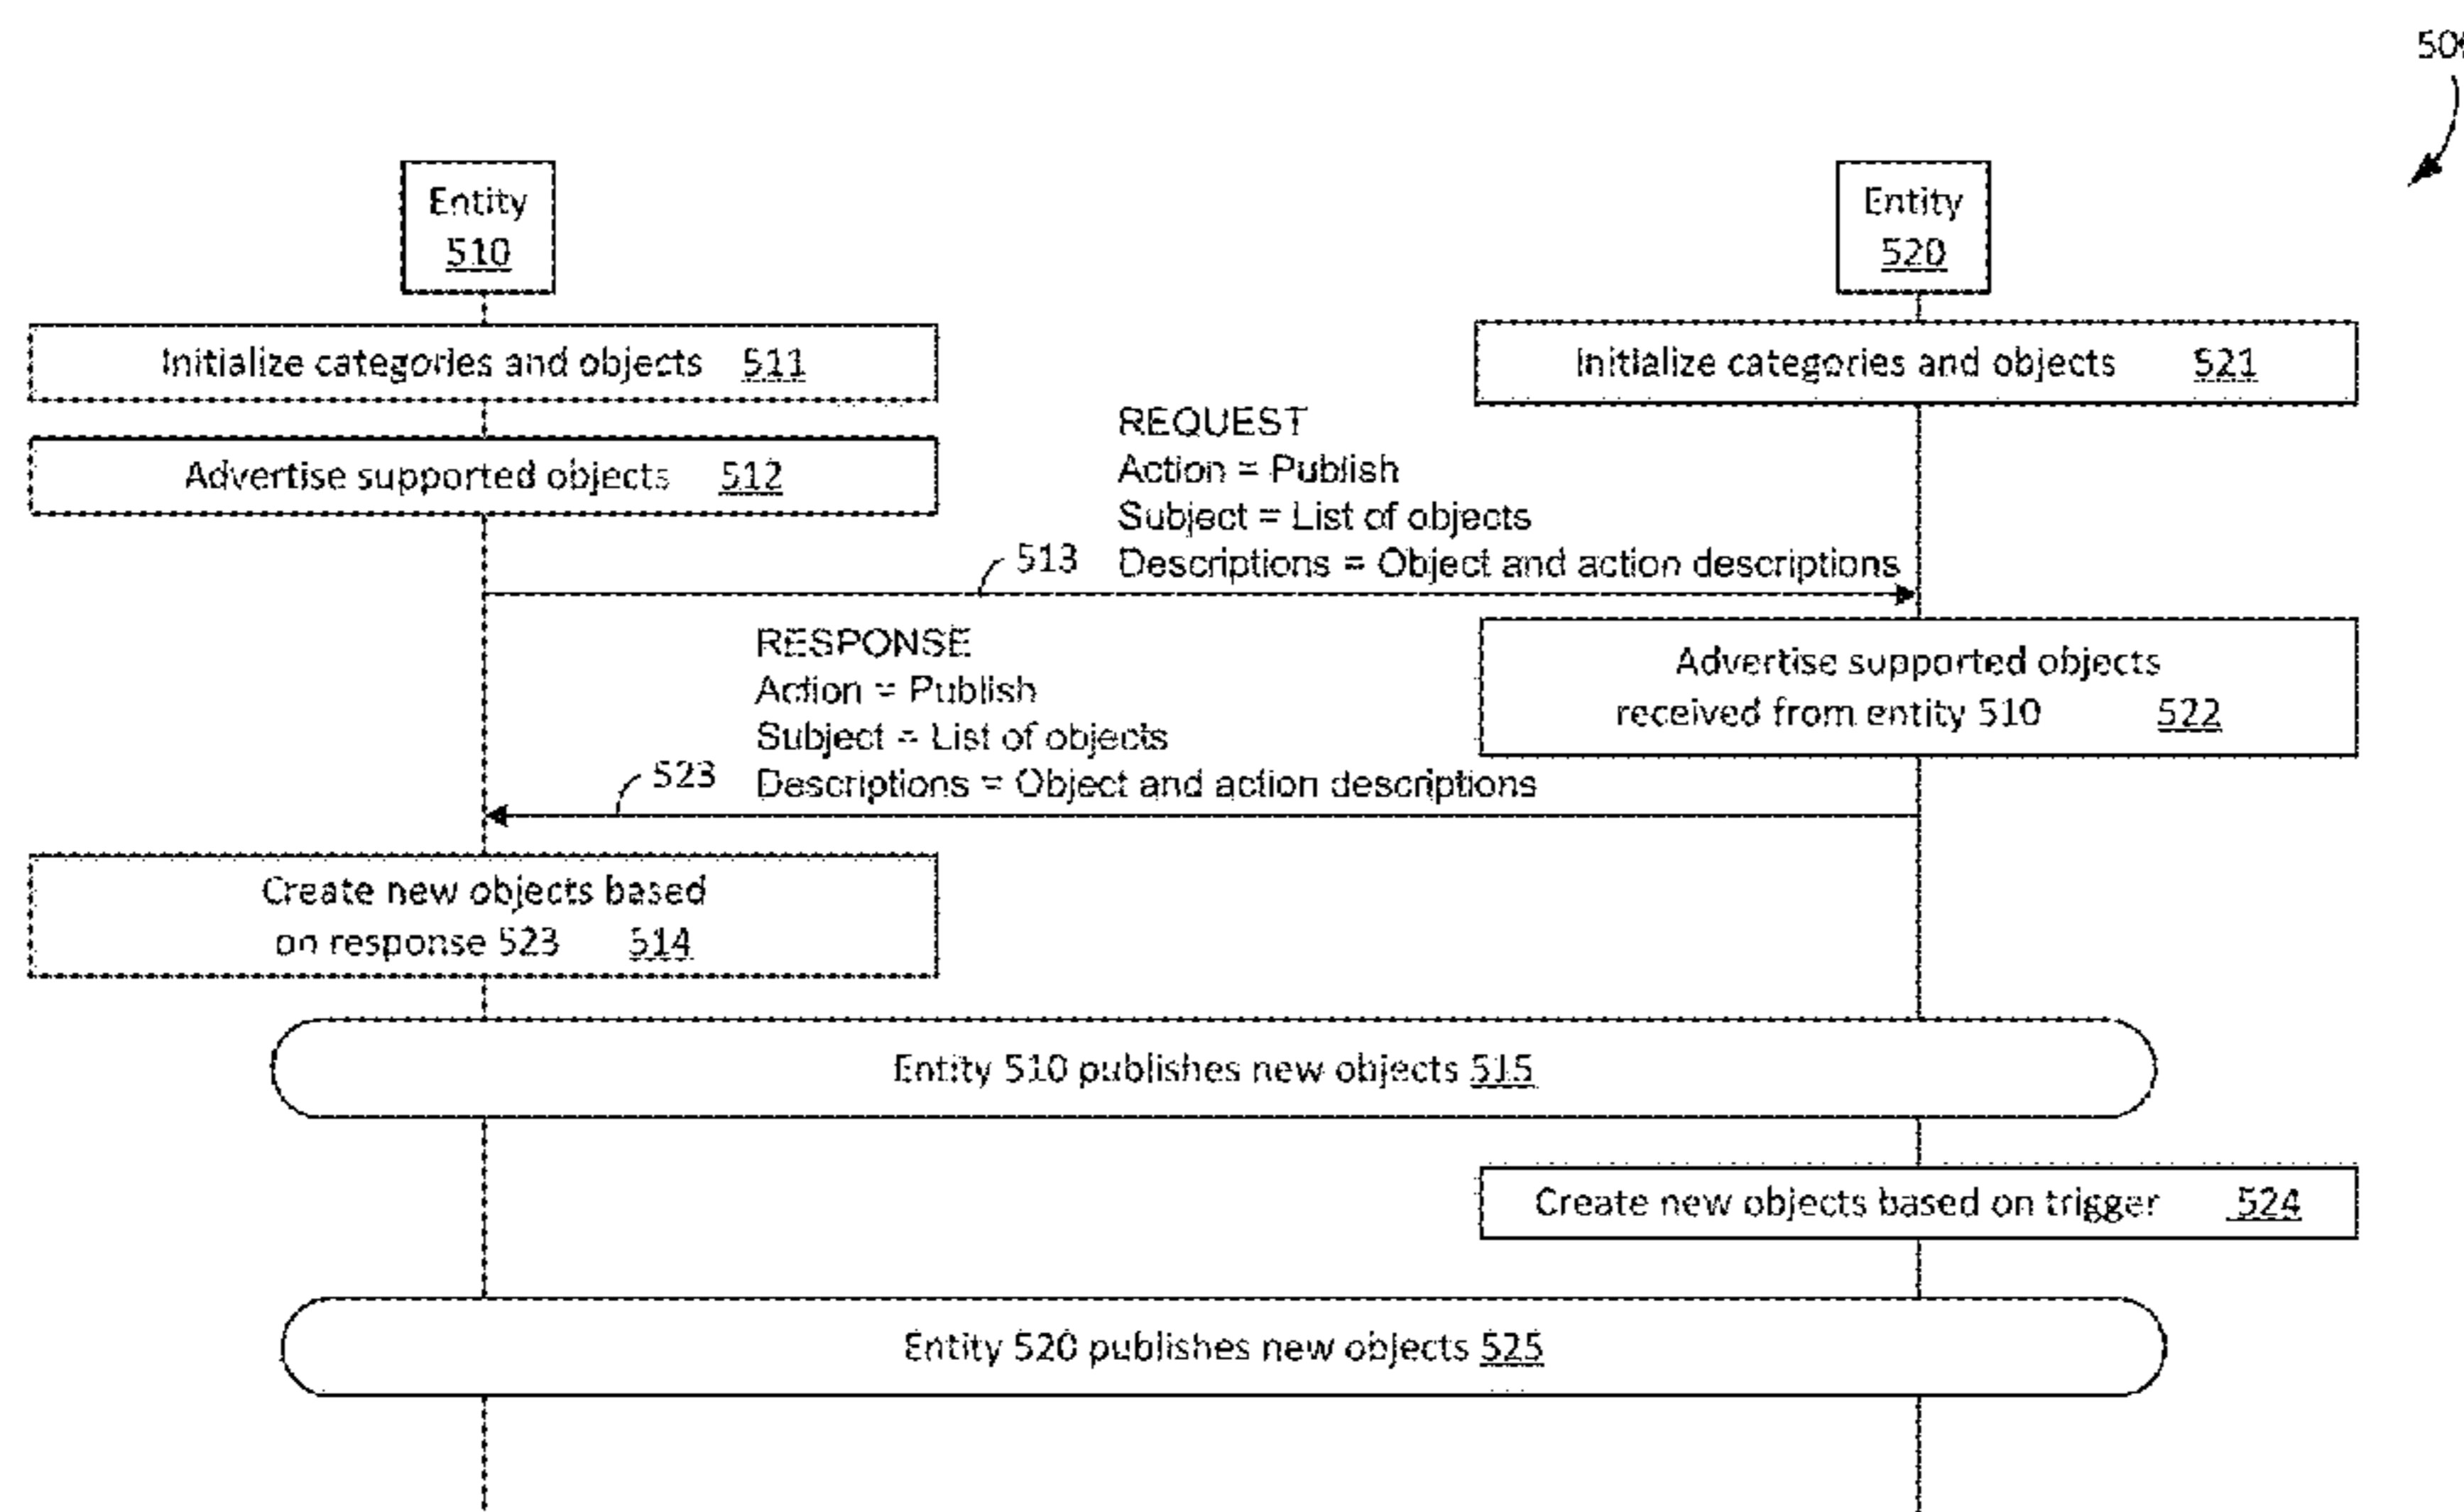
50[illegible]

Entity 510

Entity 520

Initialize categories and objects 511

Initialize categories and objects 521

Advertise supported objects 512

REQUEST
Action = Publish
Subject = List of objects
Descriptions = Object and action descriptions

513

RESPONSE
Action = Publish
Subject = List of objects
Descriptions = Object and action descriptions

Advertise supported objects received from entity 510 522

523

Create new objects based on response 523 514

Entity 510 publishes new objects 515

Create new objects based on trigger 524

Entity 520 publishes new objects 525